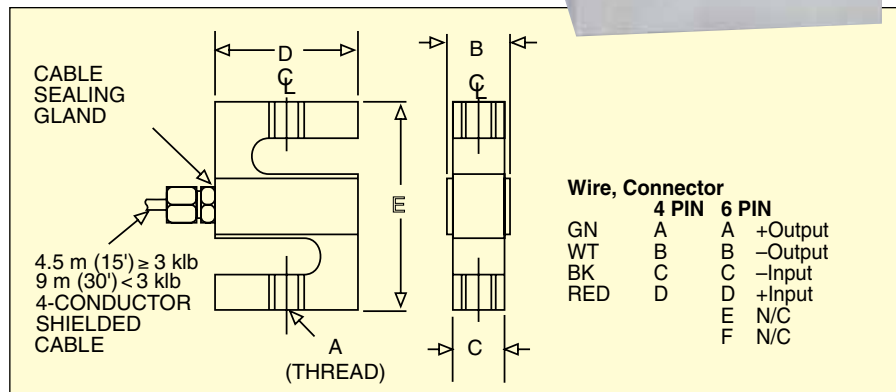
D

℄

CABLE SEALING GLAND

B

℄

E

4.5 m (15') ≥ 3 klb
9 m (30') < 3 klb
4-CONDUCTOR SHIELDED CABLE

A
(THREAD)

C

**Wire, Connector**

| Wire | 4 PIN | 6 PIN | |
|---|---|---|---|
| GN | A | A | +Output |
| WT | B | B | –Output |
| BK | C | C | –Input |
| RED | D | D | +Input |
| | | E | N/C |
| | | F | N/C |